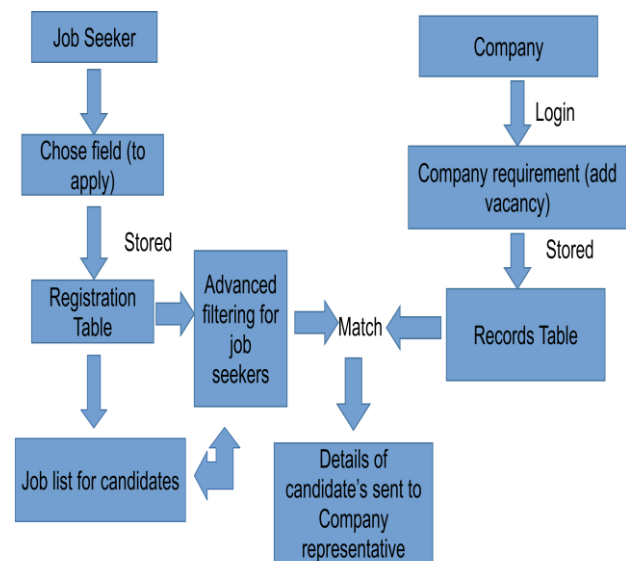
Job Seeker

Chose field (to apply)

Stored

Registration Table

Job list for candidates

Advanced filtering for job seekers

Match

Details of candidate's sent to Company representative

Company

Login

Company requirement (add vacancy)

Stored

Records Table